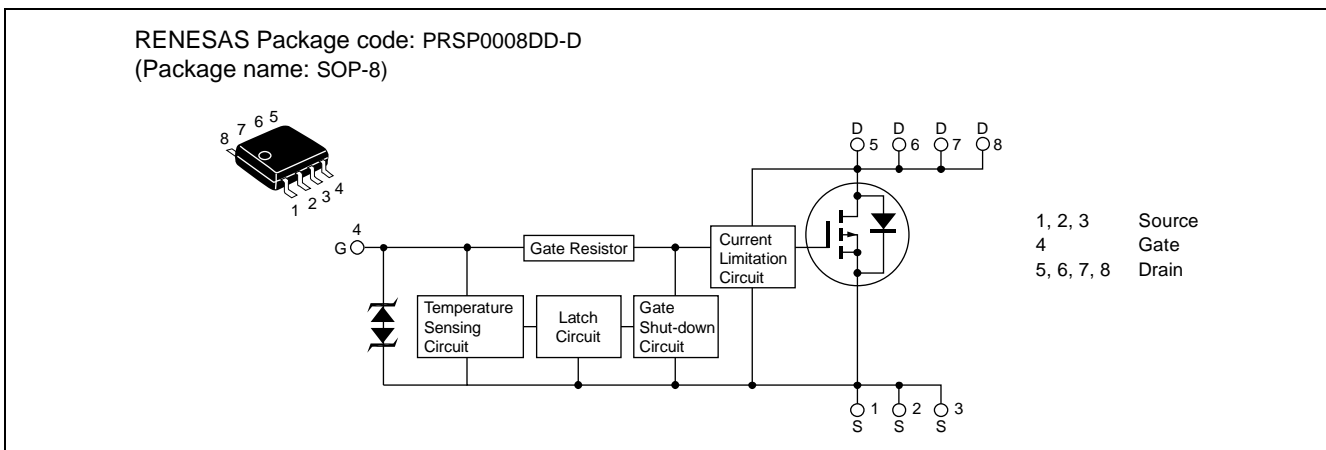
RENESAS Package code: PRSP0008DD-D
(Package name: SOP-8)

8 7 6 5

1 2 3 4

D 5 D 6 D 7 D 8

4
G

Gate Resistor

Current Limitation Circuit

Temperature Sensing Circuit

Latch Circuit

Gate Shut-down Circuit

1 S 2 S 3 S

| | |
|---|---|
| 1, 2, 3 | Source |
| 4 | Gate |
| 5, 6, 7, 8 | Drain |